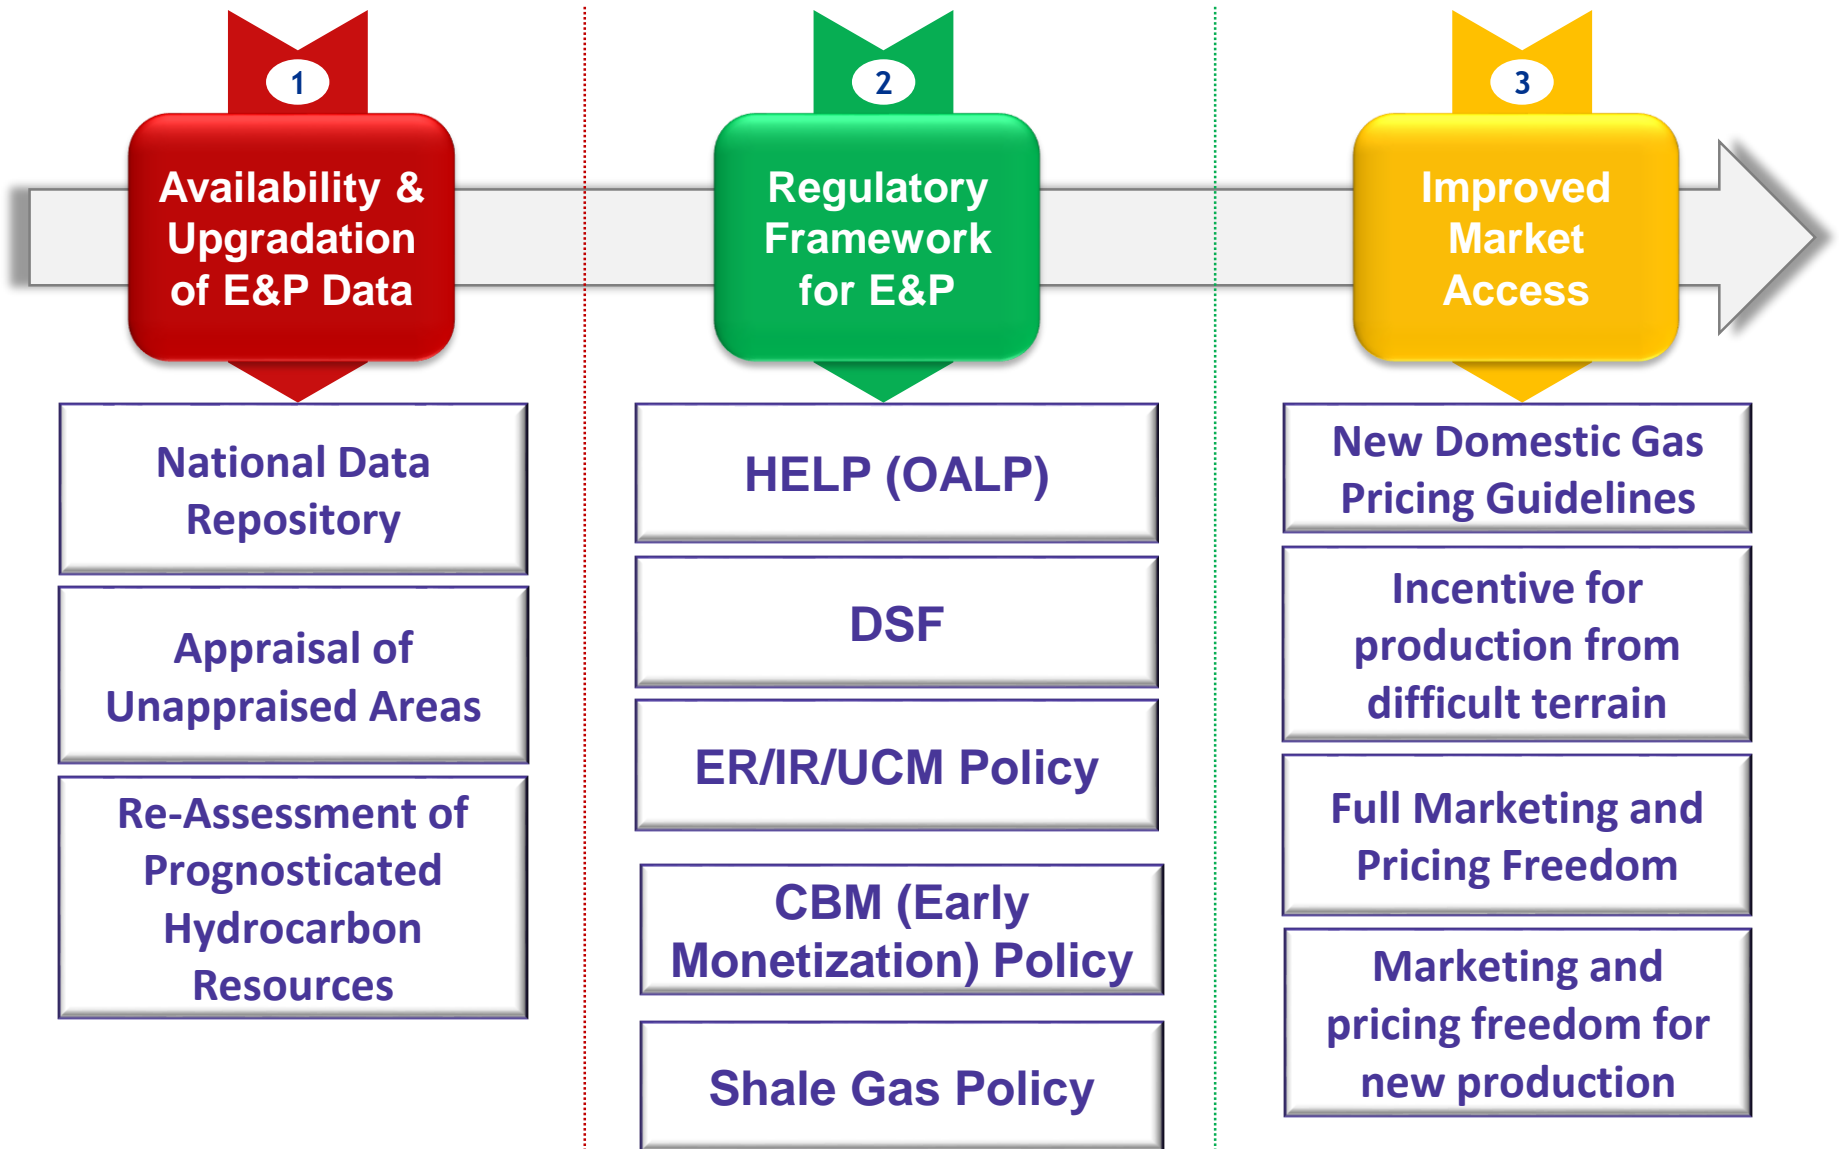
1

Availability & Upgradation of E&P Data

National Data Repository

Appraisal of Unappraised Areas

Re-Assessment of Prognosticated Hydrocarbon Resources

2

Regulatory Framework for E&P

HELP (OALP)

DSF

ER/IR/UCM Policy

CBM (Early Monetization) Policy

Shale Gas Policy

3

Improved Market Access

New Domestic Gas Pricing Guidelines

Incentive for production from difficult terrain

Full Marketing and Pricing Freedom

Marketing and pricing freedom for new production